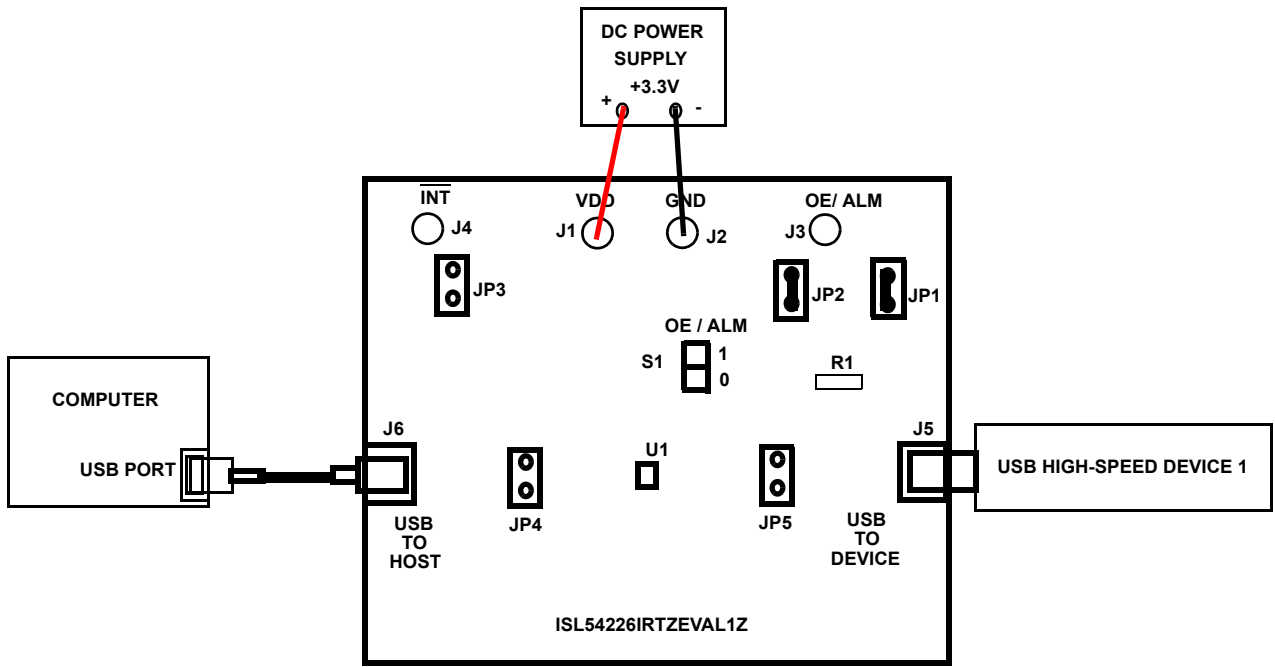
DC POWER SUPPLY
+3.3V
+
-

$\overline{INT}$
J4
VDD
J1
GND
J2
OE/ ALM
J3
JP3
JP2
JP1
OE / ALM
S1
1
0
R1
COMPUTER
USB PORT
J6
J5
USB HIGH-SPEED DEVICE 1
U1
JP4
JP5
USB TO HOST
USB TO DEVICE
ISL54226IRTZEVAL1Z